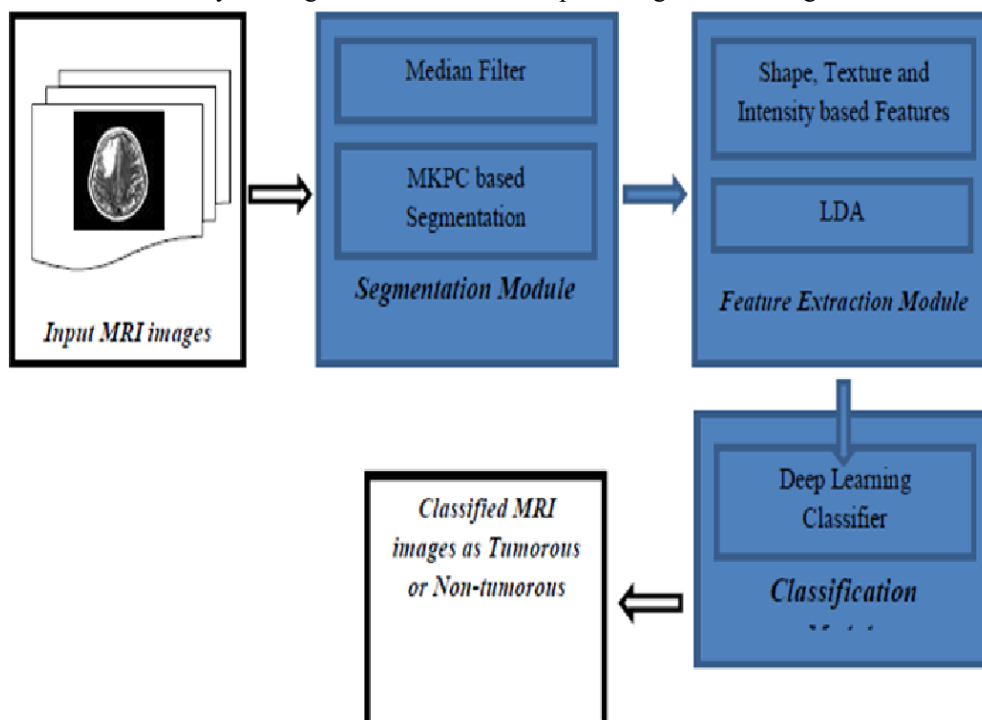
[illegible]

Input MRI images

Median Filter

MKPC based Segmentation

Segmentation Module

Shape, Texture and Intensity based Features

LDA

Feature Extraction Module

Deep Learning Classifier

Classification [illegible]

Classified MRI images as Tumorous or Non-tumorous